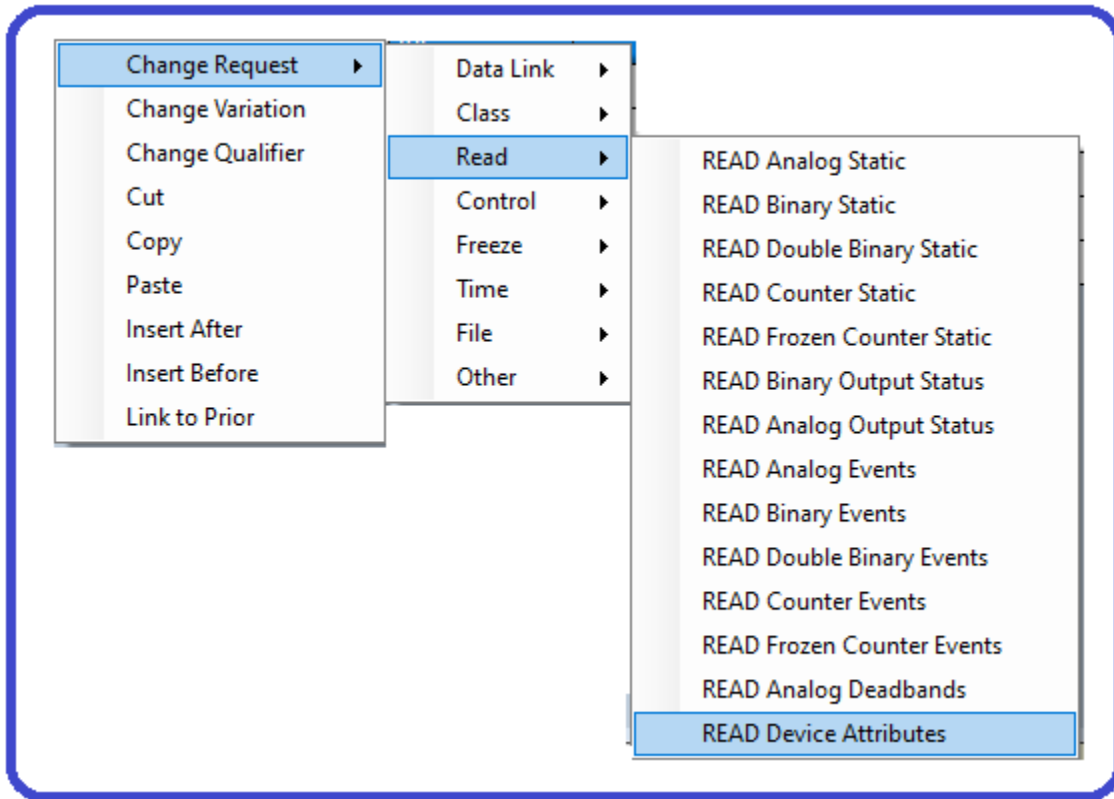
Change Request
Change Variation
Change Qualifier
Cut
Copy
Paste
Insert After
Insert Before
Link to Prior

Data Link
Class
Read
Control
Freeze
Time
File
Other

READ Analog Static
READ Binary Static
READ Double Binary Static
READ Counter Static
READ Frozen Counter Static
READ Binary Output Status
READ Analog Output Status
READ Analog Events
READ Binary Events
READ Double Binary Events
READ Counter Events
READ Frozen Counter Events
READ Analog Deadbands
READ Device Attributes